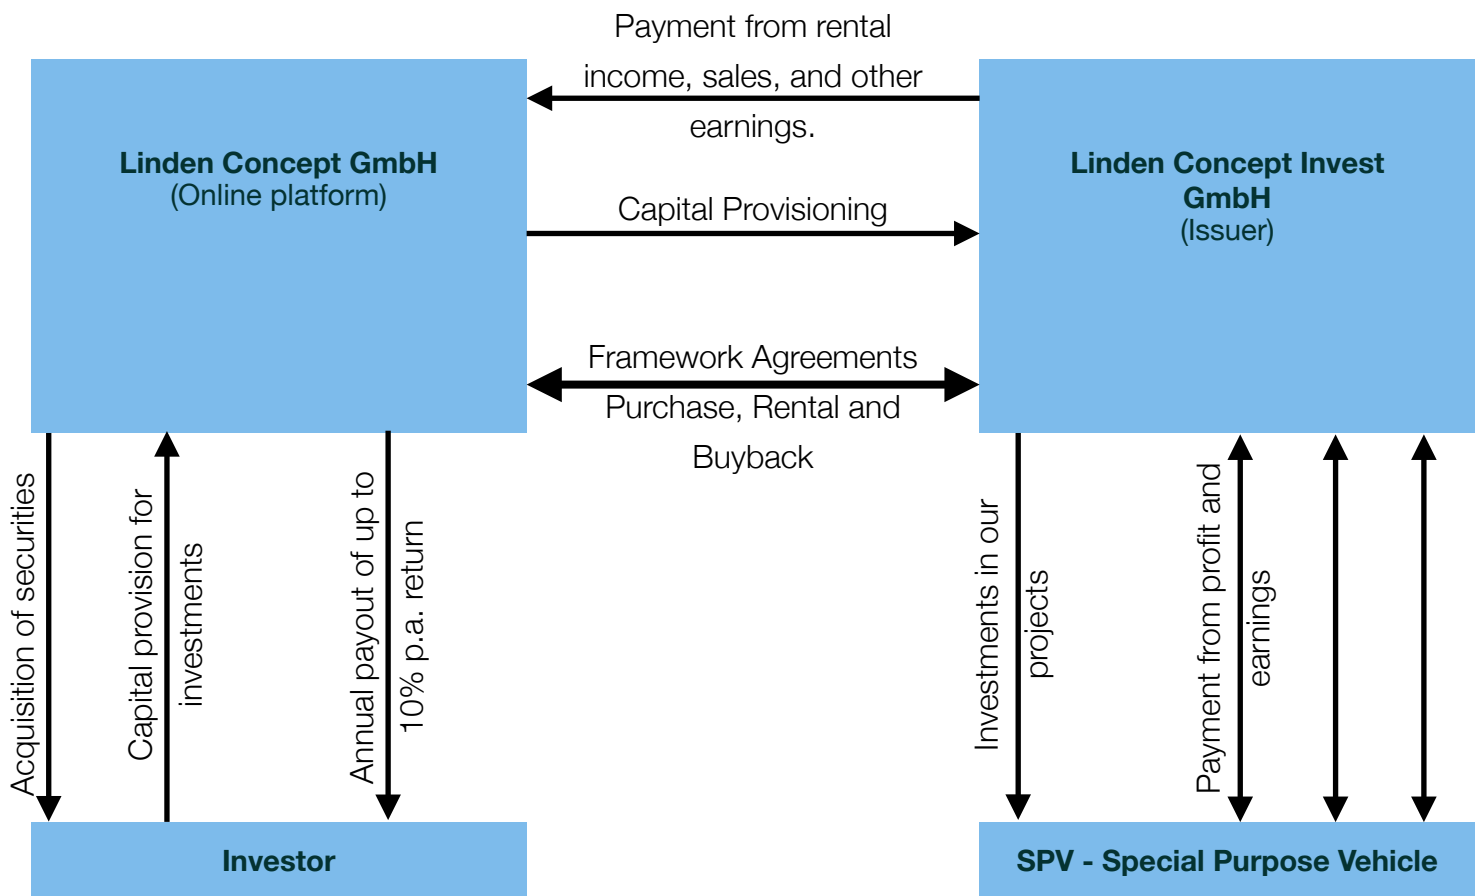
Linden Concept GmbH
(Online platform)

Payment from rental income, sales, and other earnings.

Capital Provisioning

Linden Concept Invest GmbH
(Issuer)

Framework Agreements Purchase, Rental and Buyback

Acquisition of securities

Capital provision for investments

Annual payout of up to 10% p.a. return

Investments in our projects

Payment from profit and earnings

Investor

SPV - Special Purpose Vehicle